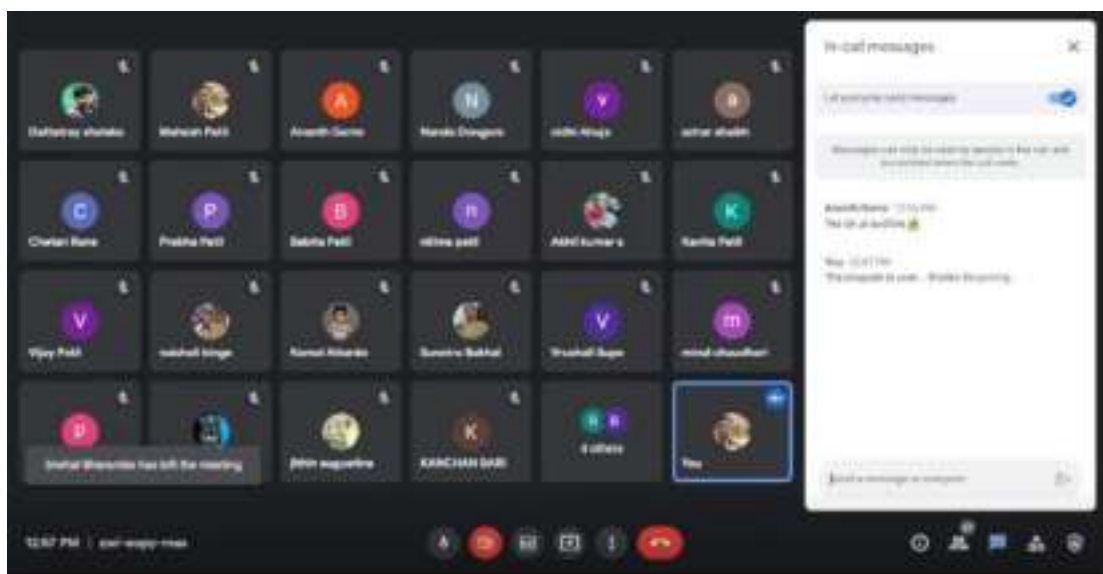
Dattatray shelake
Mahesh Patil
Ananth Game
Nanda Dongare
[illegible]
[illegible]

Chetan Rane
Prabha Patil
Babita Patil
nikhna patil
Akhil kumar s
Kavita Patil

Vijay Patil
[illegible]
Komal Atharde
Sunetra Bakhal
Vrushali Supe
minal chaudhari

Snehal Bhamre has left the meeting
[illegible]
KANCHAN BARI
4 others
You

In-call messages
Let everyone send messages
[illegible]
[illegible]
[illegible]
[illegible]
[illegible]
Send a message to everyone

12:57 PM | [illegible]